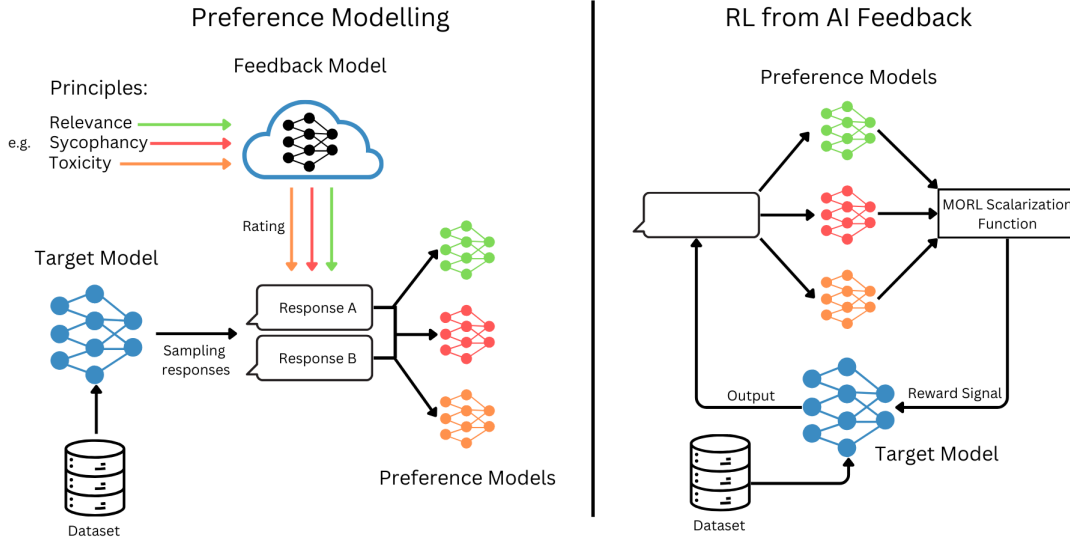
Preference Modelling

Feedback Model

Principles:

e.g.

Relevance

Sycophancy

Toxicity

Rating

Target Model

Response A

Response B

Sampling responses

Dataset

Preference Models

RL from AI Feedback

Preference Models

MORL Scalarization Function

Output

Reward Signal

Target Model

Dataset